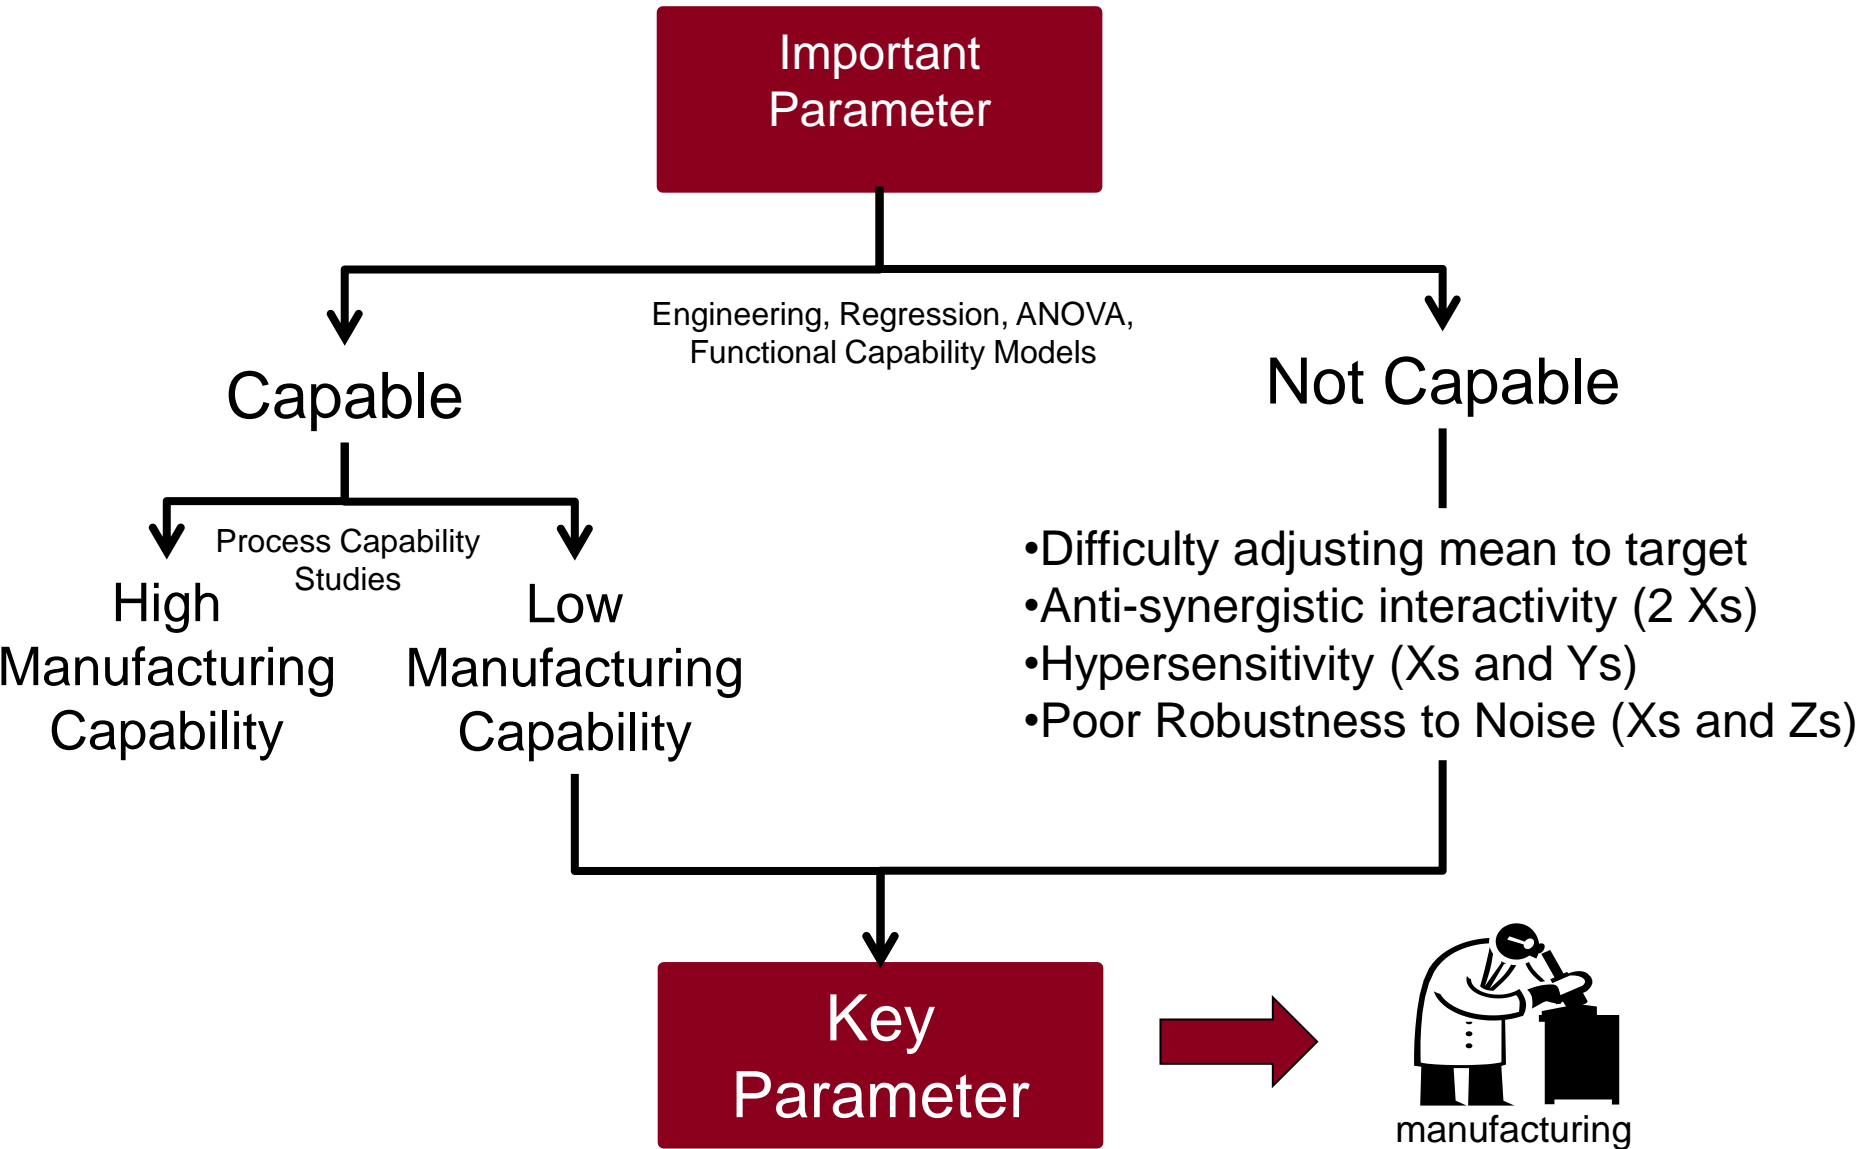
Important Parameter

Engineering, Regression, ANOVA, Functional Capability Models

Capable

Not Capable

Process Capability Studies

High Manufacturing Capability

Low Manufacturing Capability

•Difficulty adjusting mean to target
•Anti-synergistic interactivity (2 Xs)
•Hypersensitivity (Xs and Ys)
•Poor Robustness to Noise (Xs and Zs)

Key Parameter

manufacturing